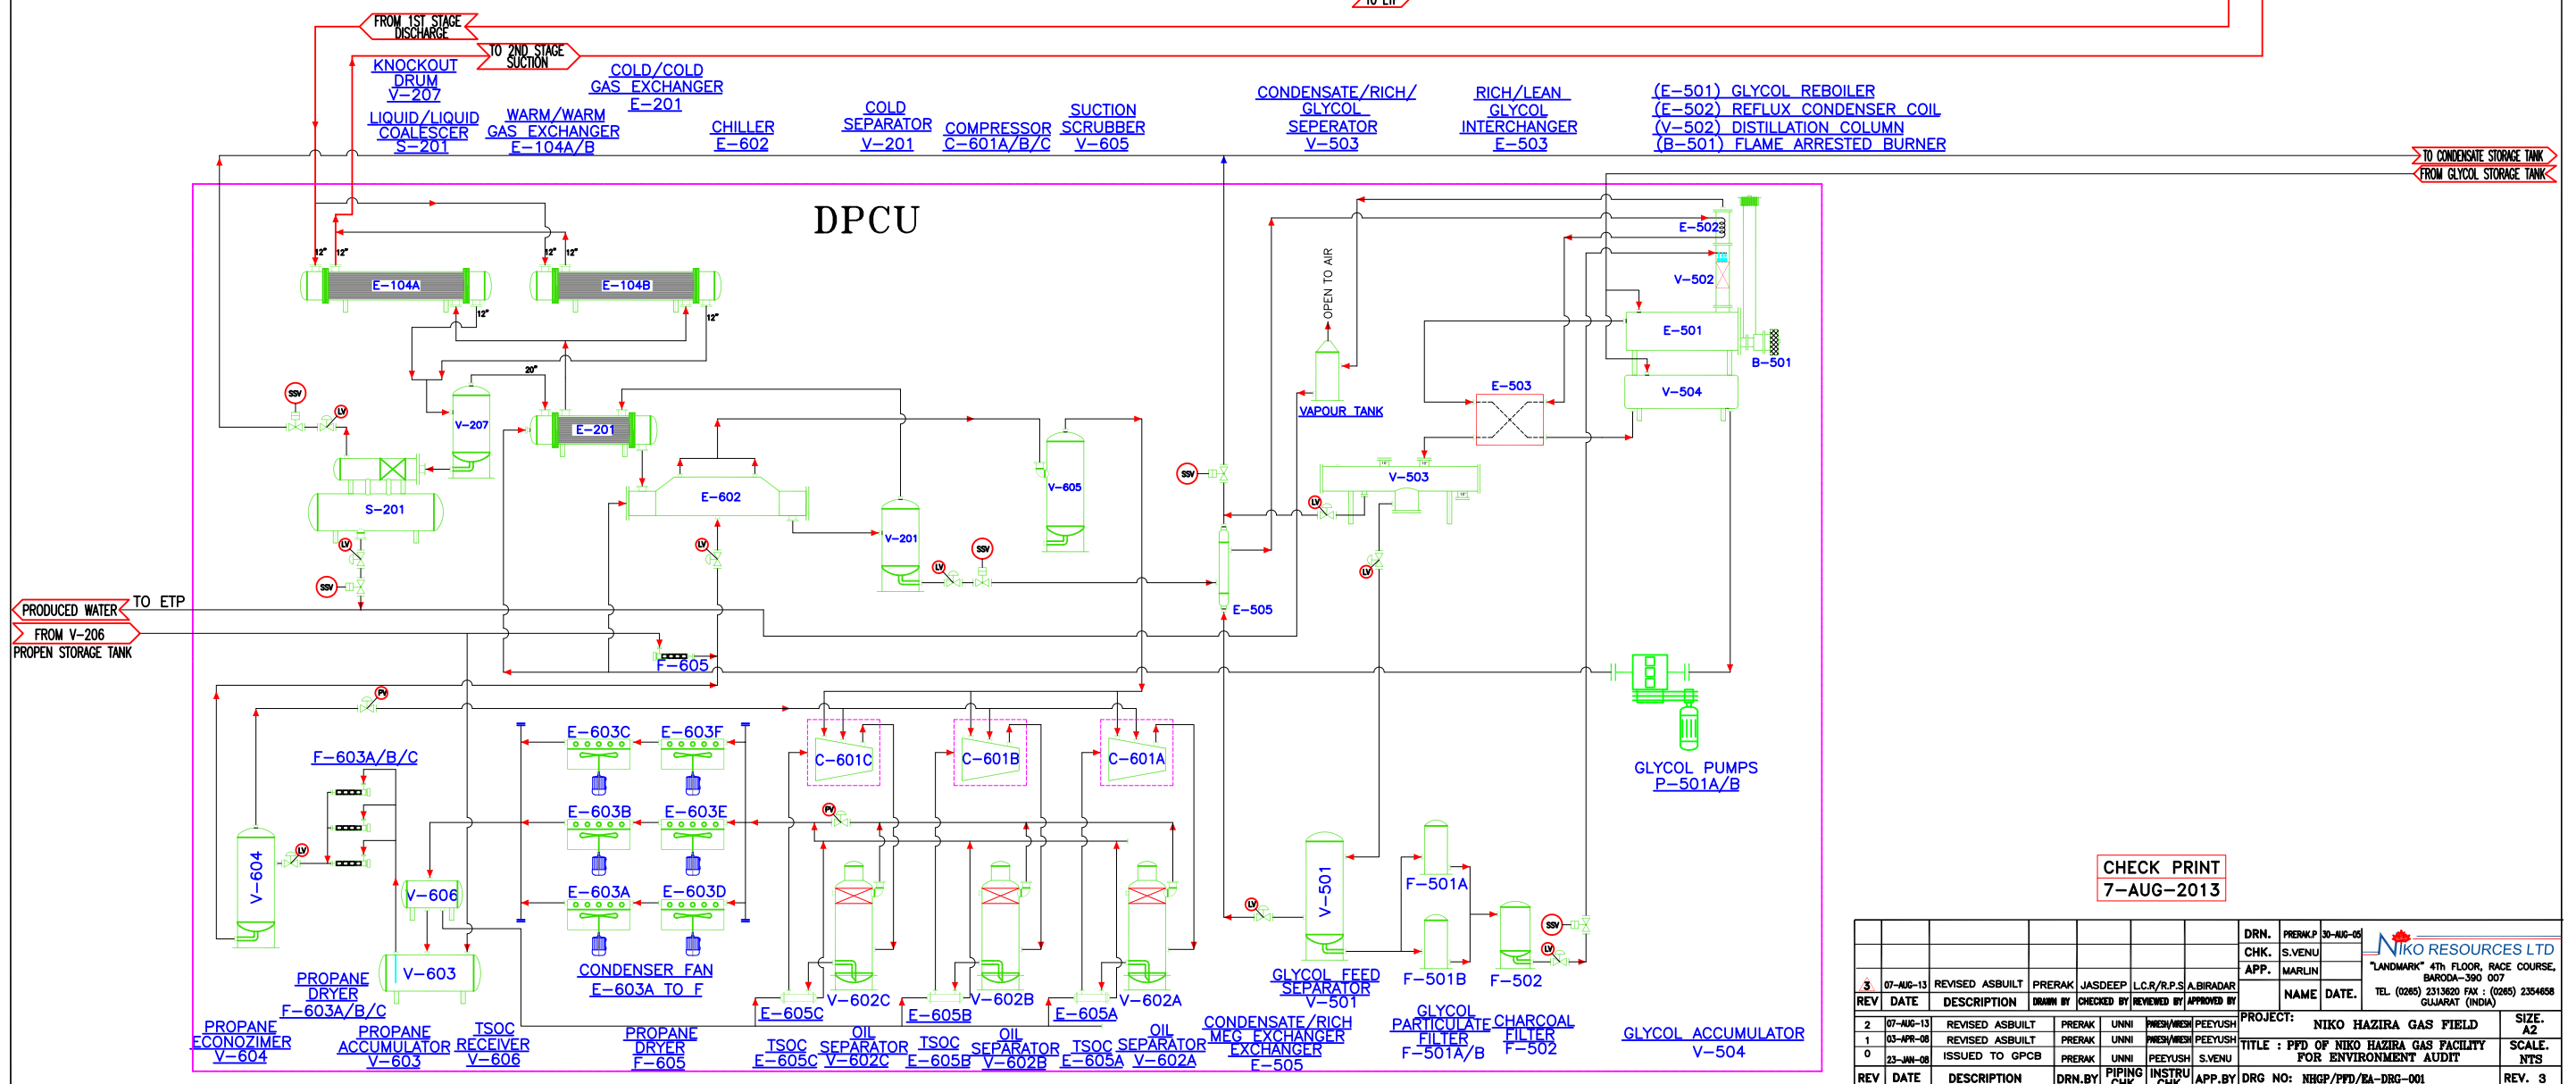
FROM 1ST STAGE DISCHARGE

TO 2ND STAGE SUCTION

KNOCKOUT DRUM V-207

LIQUID/LIQUID COALESCER S-201

COLD/COLD GAS EXCHANGER E-201

WARM/WARM GAS EXCHANGER E-104A/B

CHILLER E-602

COLD SEPARATOR V-201

COMPRESSOR C-601A/B/C

SUCTION SCRUBBER V-605

CONDENSATE/RICH/ GLYCOL SEPERATOR V-503

RICH/LEAN GLYCOL INTERCHANGER E-503

(E-501) GLYCOL REBOILER
(E-502) REFLUX CONDENSER COIL
(V-502) DISTILLATION COLUMN
(B-501) FLAME ARRESTED BURNER

TO CONDENSATE STORAGE TANK
FROM GLYCOL STORAGE TANK

DPCU

12" 12" 12" 12"
E-104A
E-104B
12" 12"
20"
V-207
E-201
S-201
E-602
V-201
V-605
SSV LV LV SSV LV SSV LV SSV LV SSV
OPEN TO AIR
VAPOUR TANK
E-502
V-502
E-501
B-501
E-503
V-504
V-503
E-505

PRODUCED WATER TO ETP
FROM V-206 PROPEN STORAGE TANK

F-605
PV
F-603A/B/C
E-603C E-603F
E-603B E-603E
E-603A E-603D
CONDENSER FAN E-603A TO F
C-601C C-601B C-601A
PV
V-604
V-606
V-603
V-602C V-602B V-602A
E-605C E-605B E-605A
GLYCOL PUMPS P-501A/B
V-501
F-501A
F-501B
F-502
GLYCOL FEED SEPARATOR V-501

PROPANE DRYER F-603A/B/C
PROPANE ECONOZIMER V-604
PROPANE ACCUMULATOR V-603
TSOC RECEIVER V-606
PROPANE DRYER F-605
TSOC E-605C
OIL SEPARATOR V-602C
TSOC E-605B
OIL SEPARATOR V-602B
TSOC E-605A
OIL SEPARATOR V-602A
CONDENSATE/RICH MEG EXCHANGER EXCHANGER E-505
GLYCOL PARTICULATE FILTER F-501A/B
CHARCOAL FILTER F-502
GLYCOL ACCUMULATOR V-504

CHECK PRINT
7-AUG-2013

| REV | DATE | DESCRIPTION | DRAWN BY | CHECKED BY | REVIEWED BY | APPROVED BY |
|---|---|---|---|---|---|---|
| 3 | 07-AUG-13 | REVISED ASBUILT | PRERAK | JASDEEP | L.C.R/R.P.S | A.BIRADAR |

| 2 | 07-AUG-13 | REVISED ASBUILT | PRERAK | UNNI | PARESH/NIRESH | PEEYUSH |
|---|---|---|---|---|---|---|
| 1 | 03-APR-08 | REVISED ASBUILT | PRERAK | UNNI | PARESH/NIRESH | PEEYUSH |
| 0 | 23-JAN-08 | ISSUED TO GPCB | PRERAK | UNNI | PEEYUSH | S.VENU |
| REV | DATE | DESCRIPTION | DRN.BY | PIPING CHK | INSTRU CHK | APP.BY |

DRN. PRERAK.P 30-AUG-05
CHK. S.VENU
APP. MARLIN
NAME DATE.
NIKO RESOURCES LTD
"LANDMARK" 4th FLOOR, RACE COURSE, BARODA-390 007
TEL. (0265) 2313620 FAX : (0265) 2354658 GUJARAT (INDIA)
PROJECT: NIKO HAZIRA GAS FIELD
TITLE : PFD OF NIKO HAZIRA GAS FACILITY FOR ENVIRONMENT AUDIT
DRG NO: NHGP/PFD/EA-DRG-001
SIZE. A2
SCALE. NTS
REV. 3